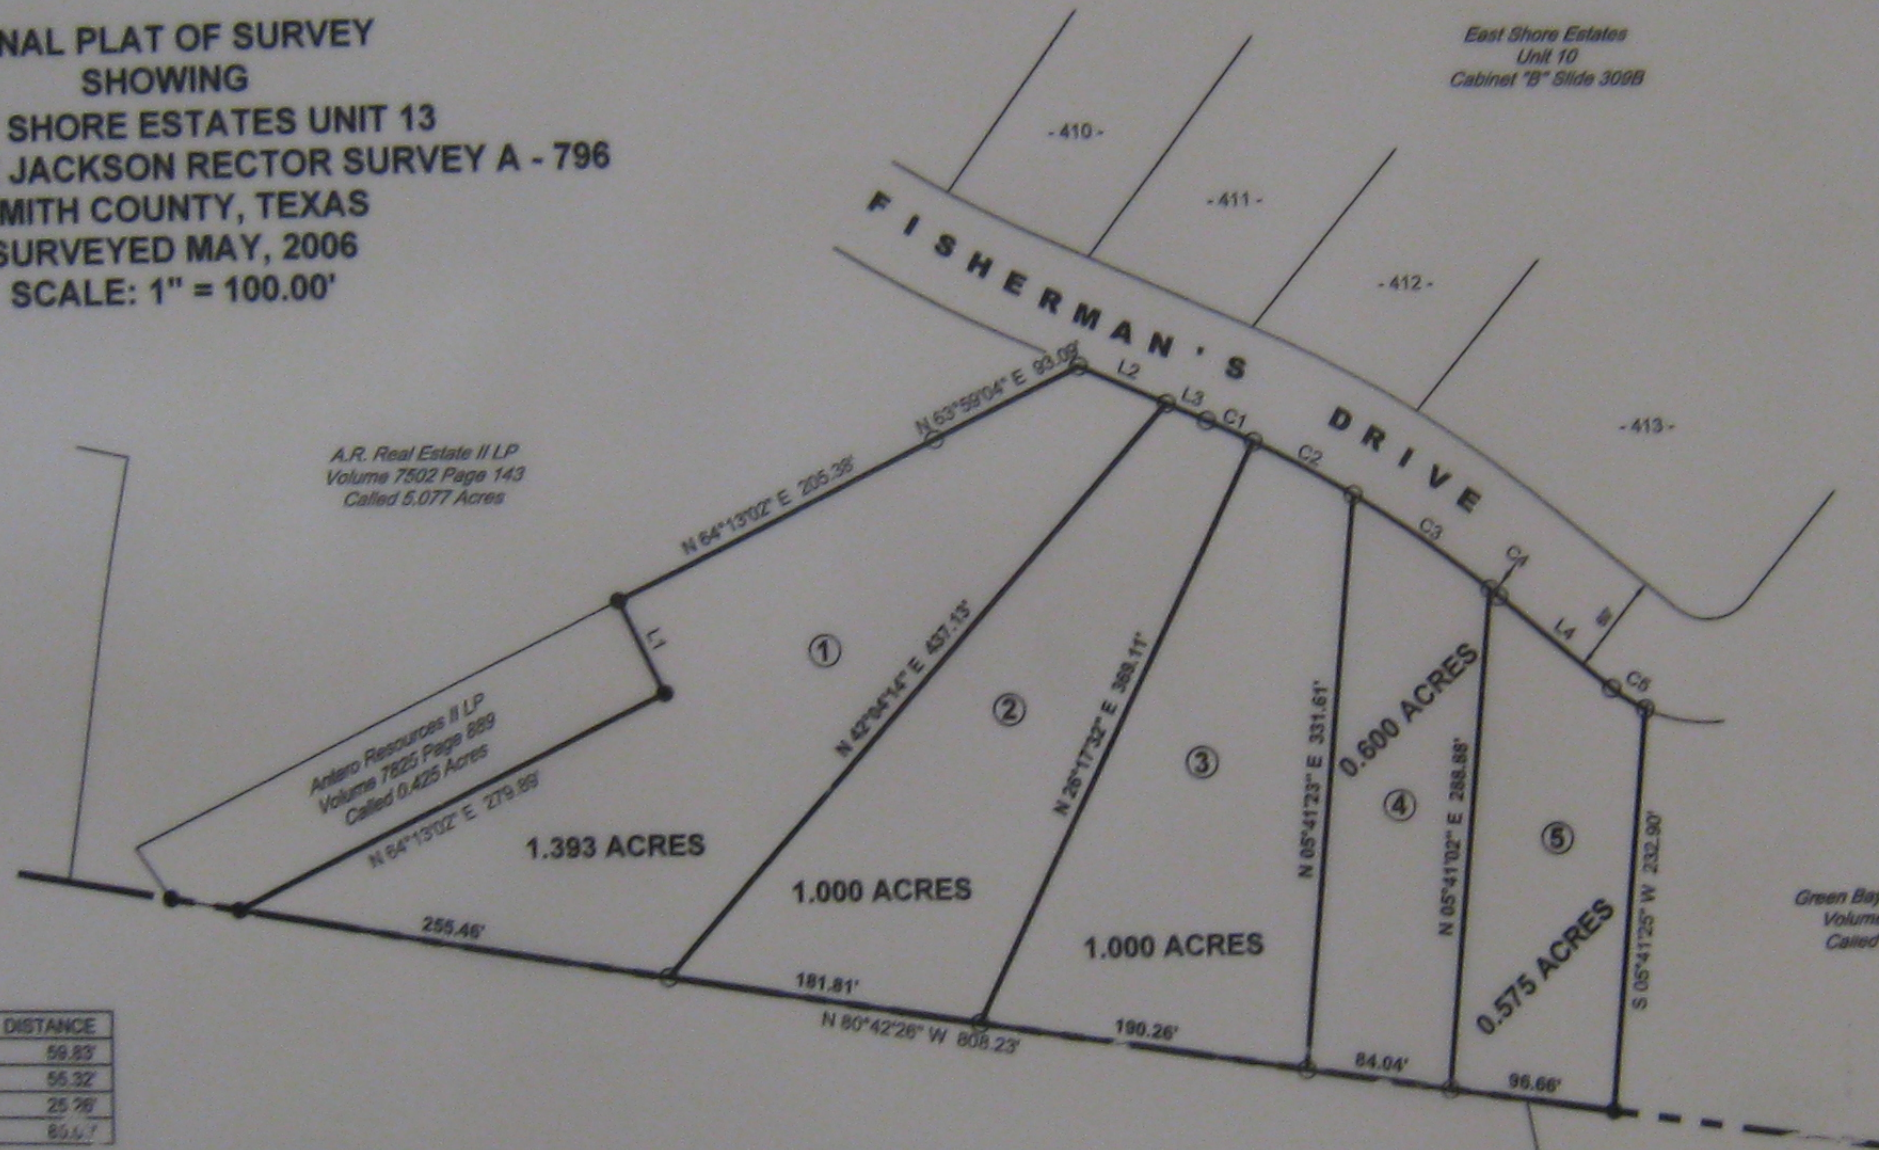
NAL PLAT OF SURVEY
SHOWING
SHORE ESTATES UNIT 13
JACKSON RECTOR SURVEY A - 796
MITH COUNTY, TEXAS
SURVEYED MAY, 2006
SCALE: 1" = 100.00'

East Shore Estates
Unit 10
Cabinet "B" Slide 309B

- 410 -
- 411 -
- 412 -
- 413 -

FISHERMAN'S DRIVE

A.R. Real Estate II LP
Volume 7502 Page 143
Called 5.077 Acres

N 63°59'04" E 93.09'
L2
L3
C1
C2
C3
C4
L4
C5
N 64°13'02" E 205.38'
L1

Antero Resources II LP
Volume 7825 Page 889
Called 0.425 Acres

N 64°13'02" E 279.89'

①
②
③
④
⑤

N 42°04'14" E 437.13'
N 26°17'32" E 369.11'
N 05°41'23" E 331.61'
N 05°41'02" E 288.88'
S 05°41'25" W 232.90'

1.393 ACRES
1.000 ACRES
1.000 ACRES
0.600 ACRES
0.575 ACRES

255.46'
181.81'
N 80°42'26" W 808.23'
190.26'
84.04'
96.66'

Green Bay
Volume
Called

| DISTANCE |
|---|
| 59.83' |
| 55.32' |
| 25.26' |
| 80.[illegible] |